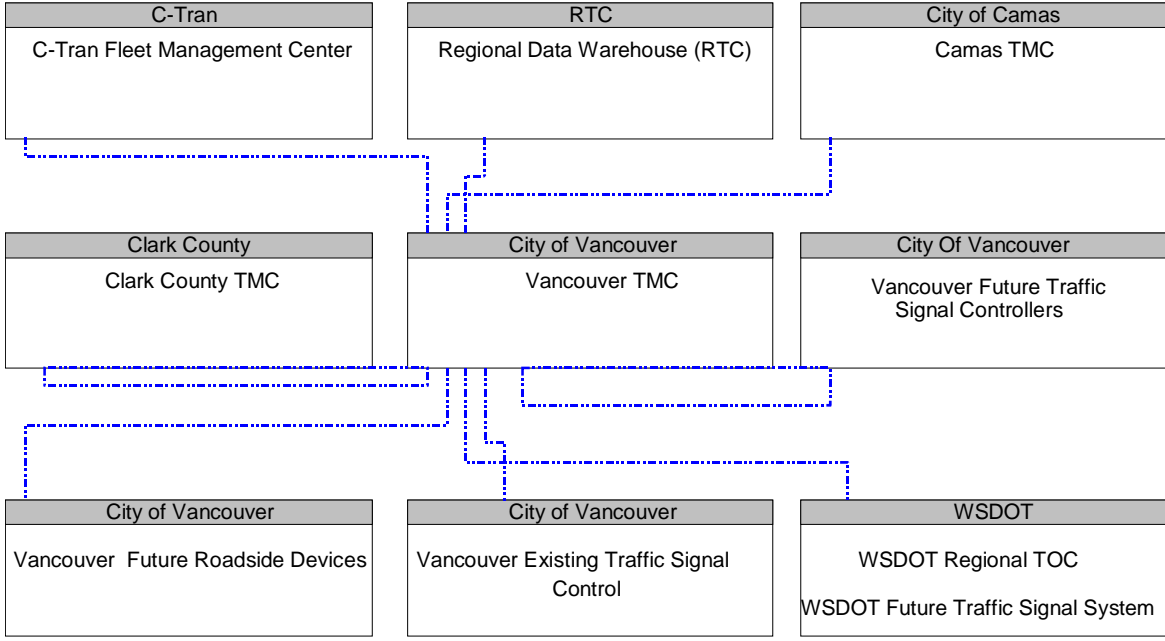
C-Tran

C-Tran Fleet Management Center

RTC

Regional Data Warehouse (RTC)

City of Camas

Camas TMC

Clark County

Clark County TMC

City of Vancouver

Vancouver TMC

City Of Vancouver

Vancouver Future Traffic Signal Controllers

City of Vancouver

Vancouver Future Roadside Devices

City of Vancouver

Vancouver Existing Traffic Signal Control

WSDOT

WSDOT Regional TOC

WSDOT Future Traffic Signal System